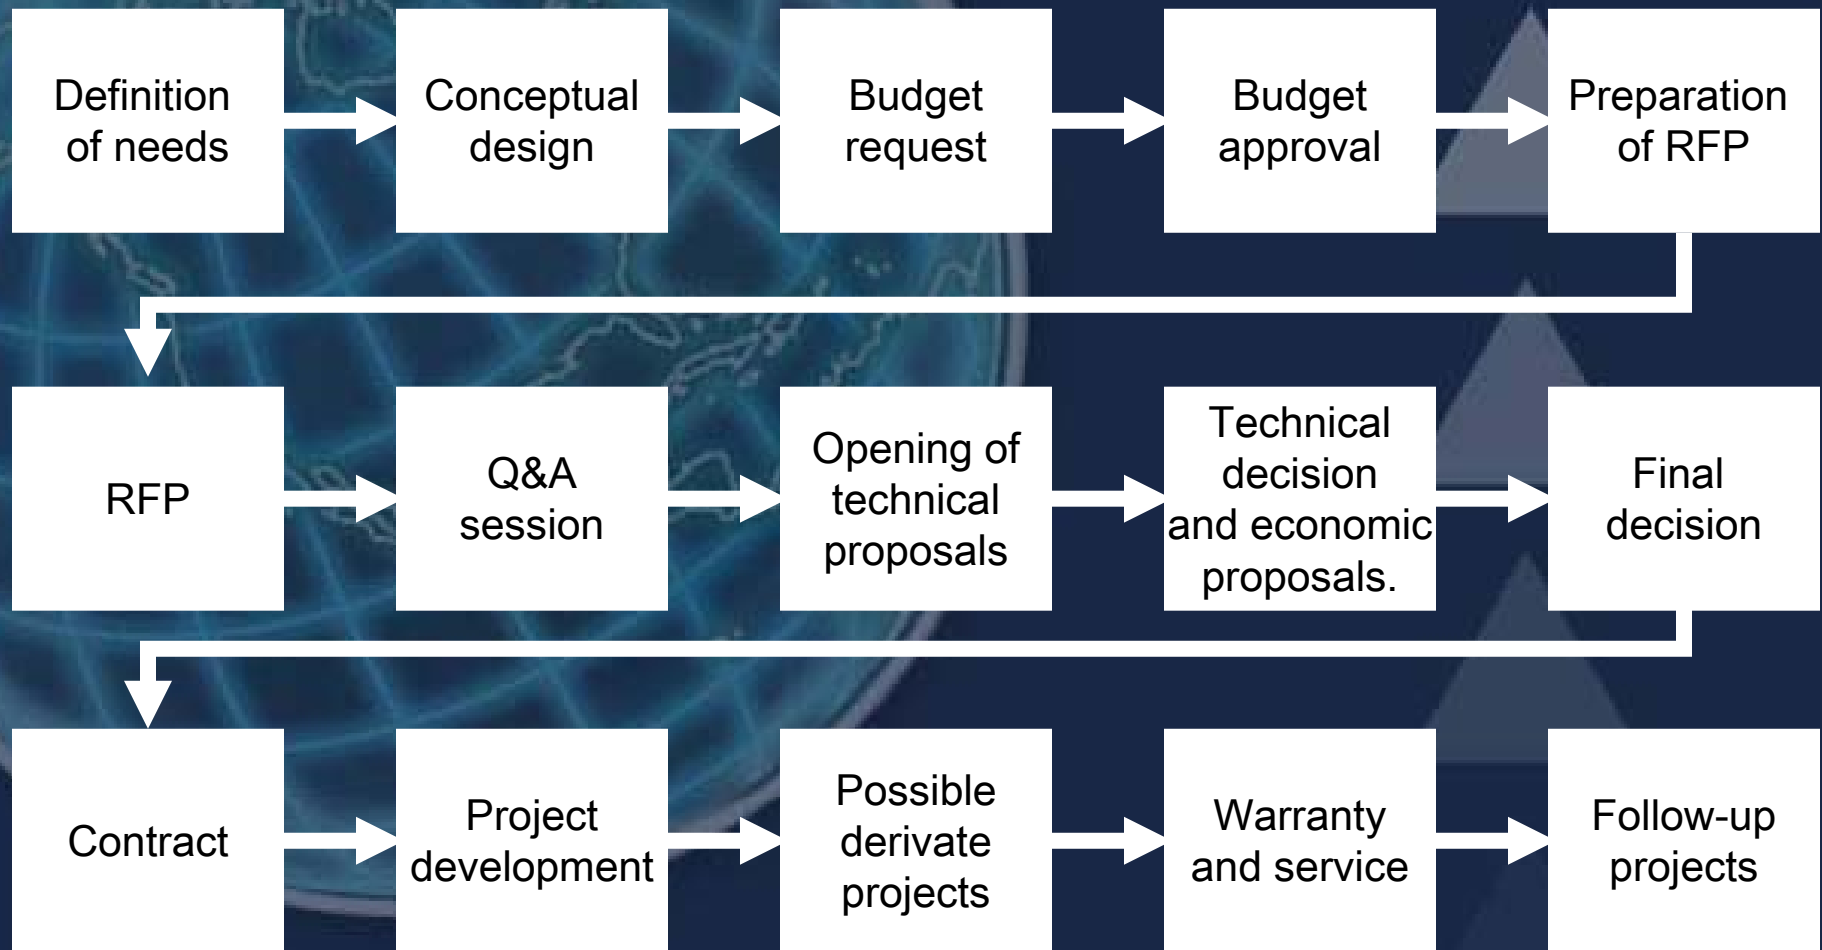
Definition of needs

Conceptual design

Budget request

Budget approval

Preparation of RFP

RFP

Q&A session

Opening of technical proposals

Technical decision and economic proposals.

Final decision

Contract

Project development

Possible derivate projects

Warranty and service

Follow-up projects